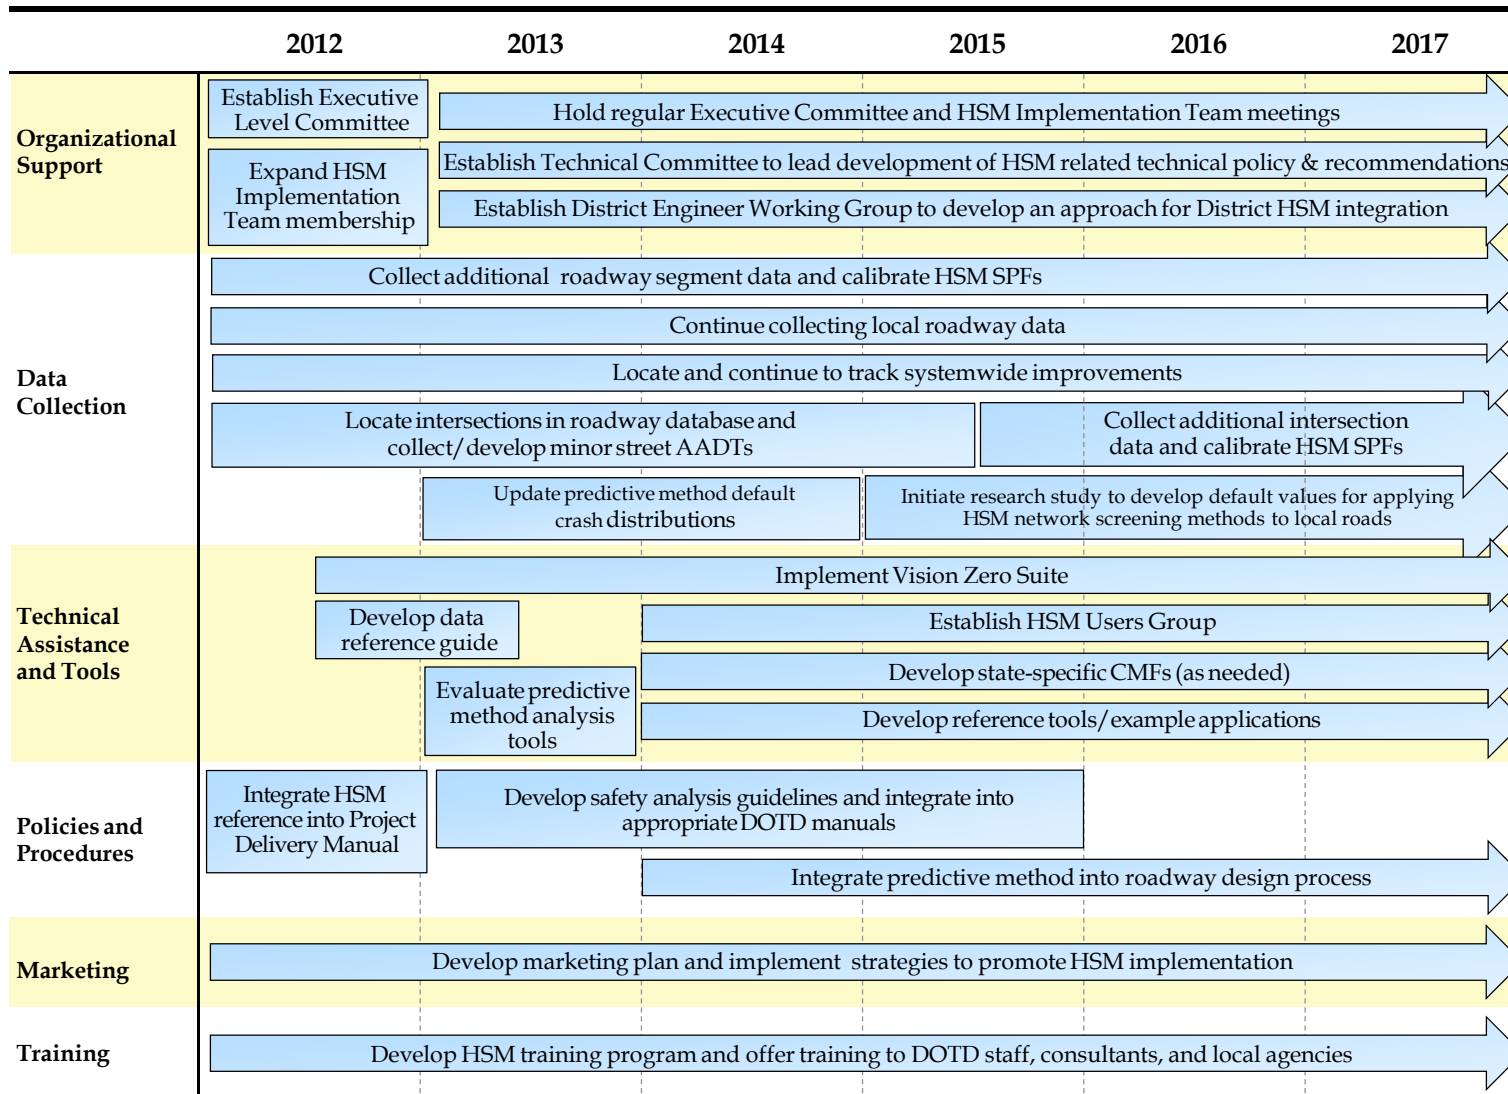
2012 2013 2014 2015 2016 2017

Organizational Support

Establish Executive Level Committee

Hold regular Executive Committee and HSM Implementation Team meetings

Expand HSM Implementation Team membership

Establish Technical Committee to lead development of HSM related technical policy & recommendations

Establish District Engineer Working Group to develop an approach for District HSM integration

Data Collection

Collect additional roadway segment data and calibrate HSM SPFs

Continue collecting local roadway data

Locate and continue to track systemwide improvements

Locate intersections in roadway database and collect/develop minor street AADTs

Collect additional intersection data and calibrate HSM SPFs

Update predictive method default crash distributions

Initiate research study to develop default values for applying HSM network screening methods to local roads

Technical Assistance and Tools

Implement Vision Zero Suite

Develop data reference guide

Establish HSM Users Group

Evaluate predictive method analysis tools

Develop state-specific CMFs (as needed)

Develop reference tools/example applications

Policies and Procedures

Integrate HSM reference into Project Delivery Manual

Develop safety analysis guidelines and integrate into appropriate DOTD manuals

Integrate predictive method into roadway design process

Marketing

Develop marketing plan and implement strategies to promote HSM implementation

Training

Develop HSM training program and offer training to DOTD staff, consultants, and local agencies